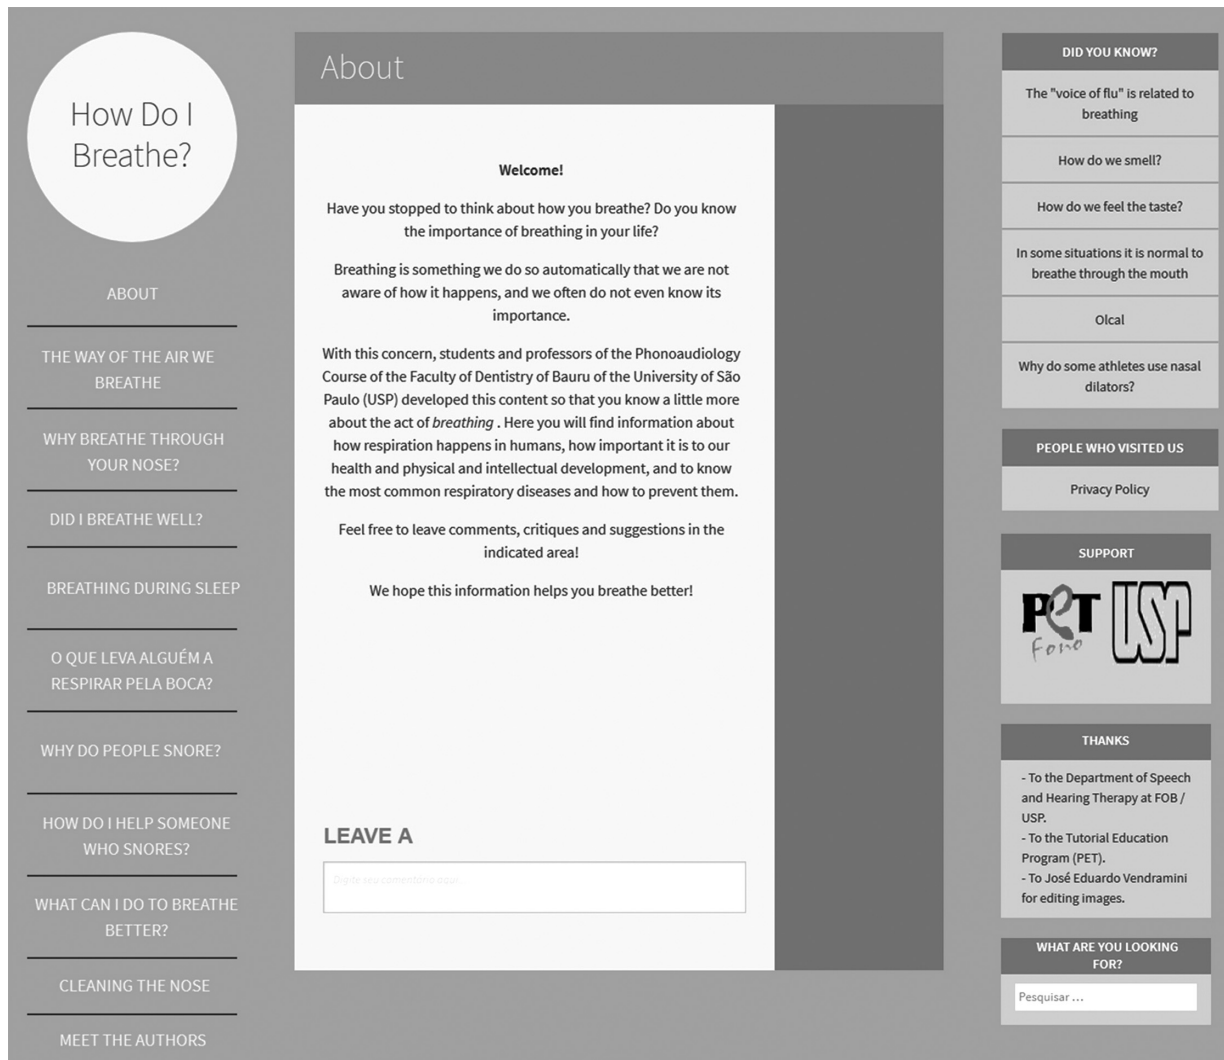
How Do I Breathe?

ABOUT

THE WAY OF THE AIR WE BREATHE

WHY BREATHE THROUGH YOUR NOSE?

DID I BREATHE WELL?

BREATHING DURING SLEEP

O QUE LEVA ALGUÉM A RESPIRAR PELA BOCA?

WHY DO PEOPLE SNORE?

HOW DO I HELP SOMEONE WHO SNORES?

WHAT CAN I DO TO BREATHE BETTER?

CLEANING THE NOSE

MEET THE AUTHORS

About

Welcome!

Have you stopped to think about how you breathe? Do you know the importance of breathing in your life?

Breathing is something we do so automatically that we are not aware of how it happens, and we often do not even know its importance.

With this concern, students and professors of the Phonoaudiology Course of the Faculty of Dentistry of Bauru of the University of São Paulo (USP) developed this content so that you know a little more about the act of *breathing* . Here you will find information about how respiration happens in humans, how important it is to our health and physical and intellectual development, and to know the most common respiratory diseases and how to prevent them.

Feel free to leave comments, critiques and suggestions in the indicated area!

We hope this information helps you breathe better!

LEAVE A

Digite seu comentário aqui...

DID YOU KNOW?

The "voice of flu" is related to breathing

How do we smell?

How do we feel the taste?

In some situations it is normal to breathe through the mouth

Olcal

Why do some athletes use nasal dilators?

PEOPLE WHO VISITED US

Privacy Policy

SUPPORT

PET Fono

USP

THANKS

- To the Department of Speech and Hearing Therapy at FOB / USP.
- To the Tutorial Education Program (PET).
- To José Eduardo Vendramini for editing images.

WHAT ARE YOU LOOKING FOR?

Pesquisar ...